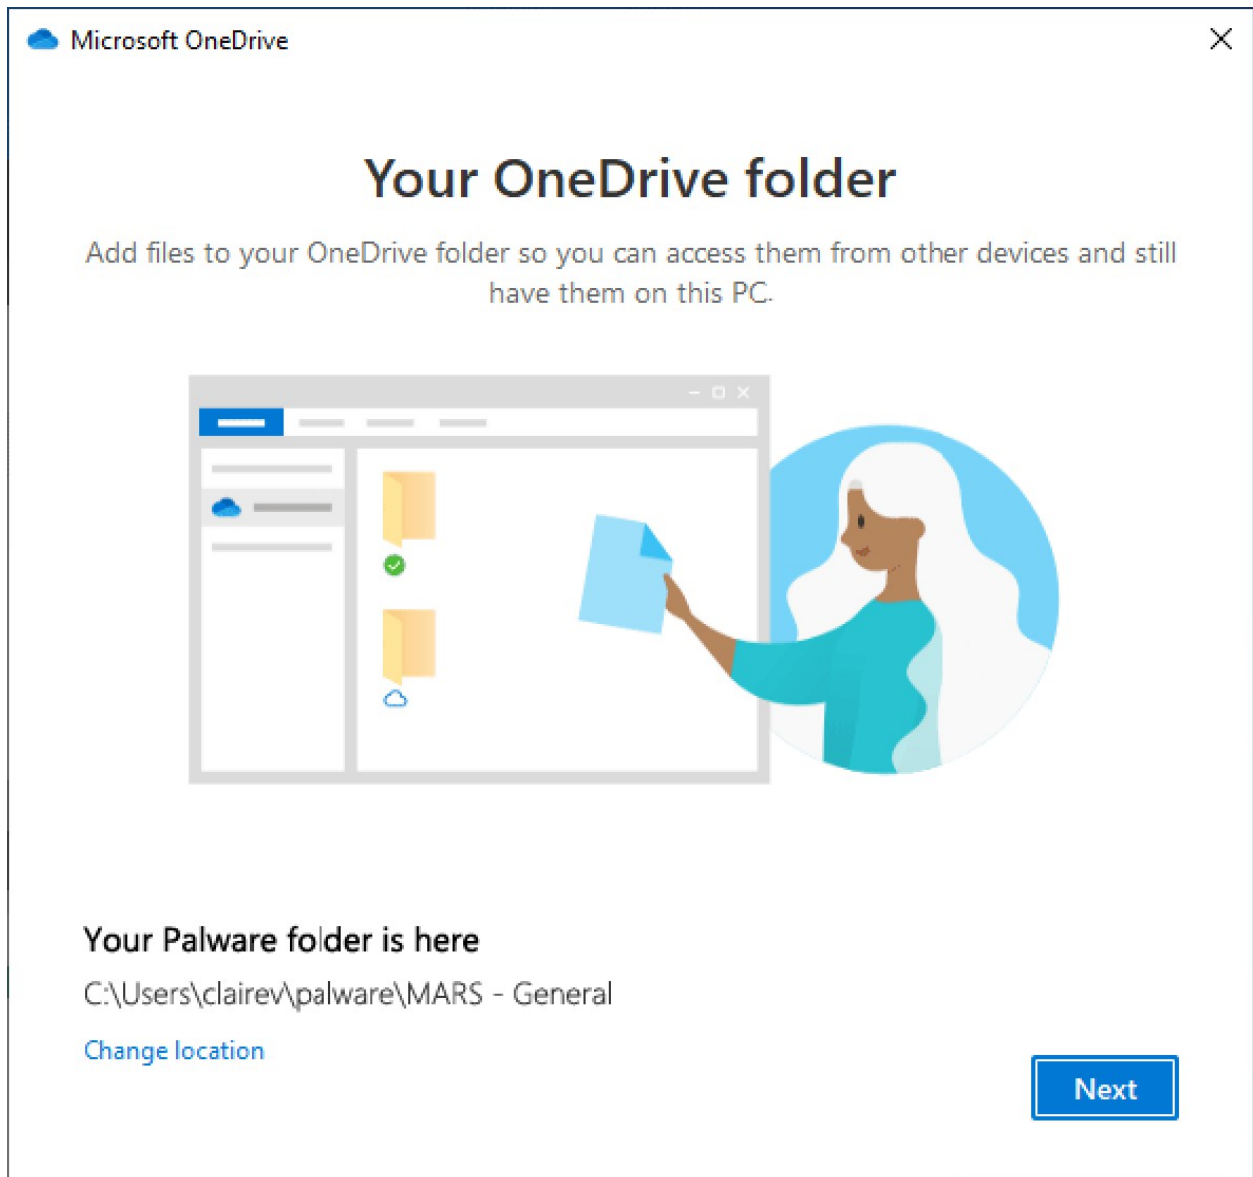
Microsoft OneDrive

Your OneDrive folder

Add files to your OneDrive folder so you can access them from other devices and still have them on this PC.

Your Palware folder is here

C:\Users\clairev\palware\MARS - General

Change location

Next